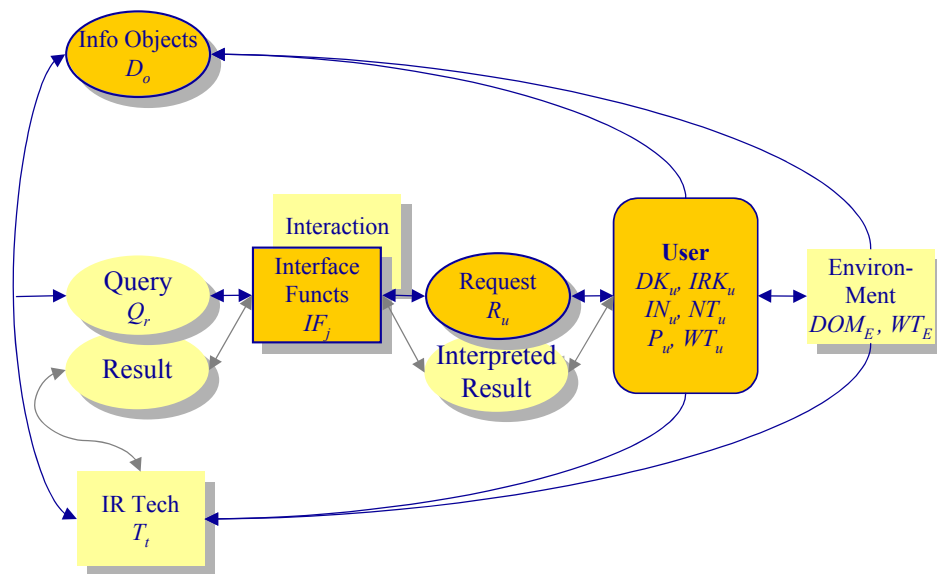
Info Objects
$D_o$

Interaction

Query
$Q_r$

Interface Functs
$IF_j$

Request
$R_u$

User
$DK_u$, $IRK_u$
$IN_u$, $NT_u$
$P_u$, $WT_u$

Environ-Ment
$DOM_E$, $WT_E$

Result

Interpreted Result

IR Tech
$T_t$